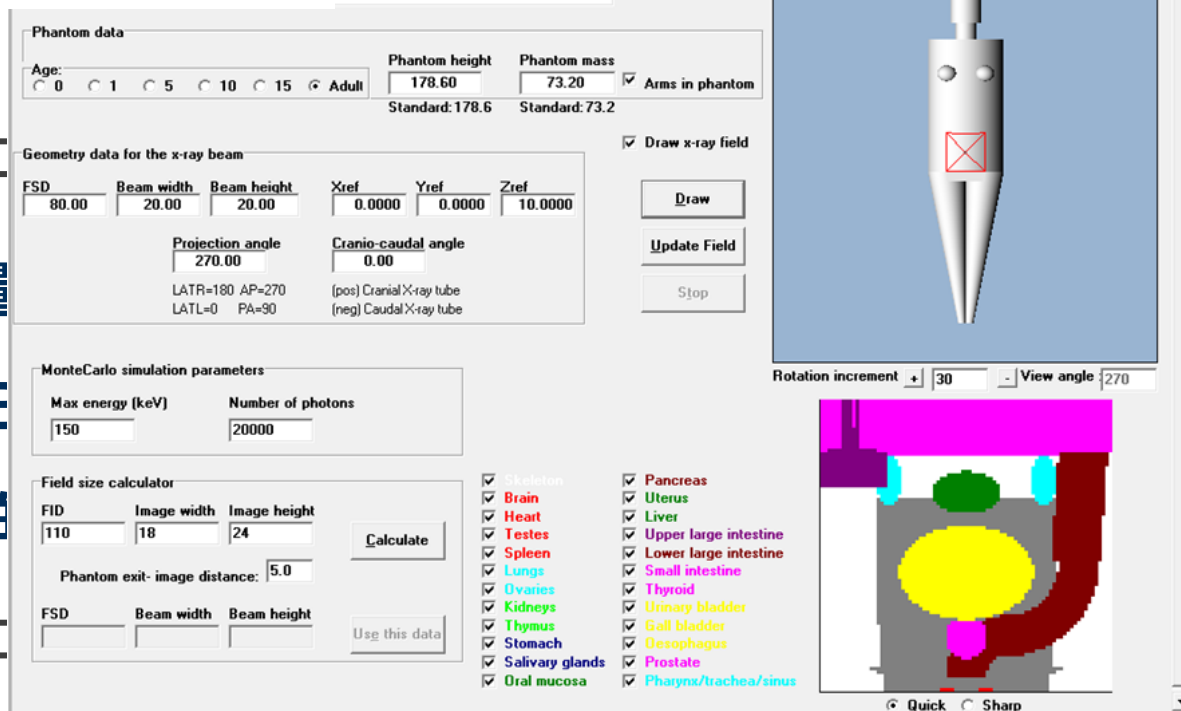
Phantom data

Age:
0  1  5  10  15  Adult

Phantom height
178.60
Standard: 178.6

Phantom mass
73.20
Standard: 73.2

Arms in phantom

Draw x-ray field

Geometry data for the x-ray beam

| FSD | Beam width | Beam height | Xref | Yref | Zref |
|---|---|---|---|---|---|
| 80.00 | 20.00 | 20.00 | 0.0000 | 0.0000 | 10.0000 |

Projection angle
270.00

Cranio-caudal angle
0.00

LATR=180 AP=270
LATL=0 PA=90

(pos) Cranial X-ray tube
(neg) Caudal X-ray tube

Draw

Update Field

Stop

MonteCarlo simulation parameters

Max energy (keV)
150

Number of photons
20000

Rotation increment + 30 - View angle 270

Field size calculator

FID
110

Image width
18

Image height
24

Calculate

Phantom exit- image distance: 5.0

FSD

Beam width

Beam height

Use this data

Skeleton
Brain
Heart
Testes
Spleen
Lungs
Ovaries
Kidneys
Thymus
Stomach
Salivary glands
Oral mucosa

Pancreas
Uterus
Liver
Upper large intestine
Lower large intestine
Small intestine
Thyroid
Urinary bladder
Gall bladder
Oesophagus
Prostate
Pharynx/trachea/sinus

Quick  Sharp